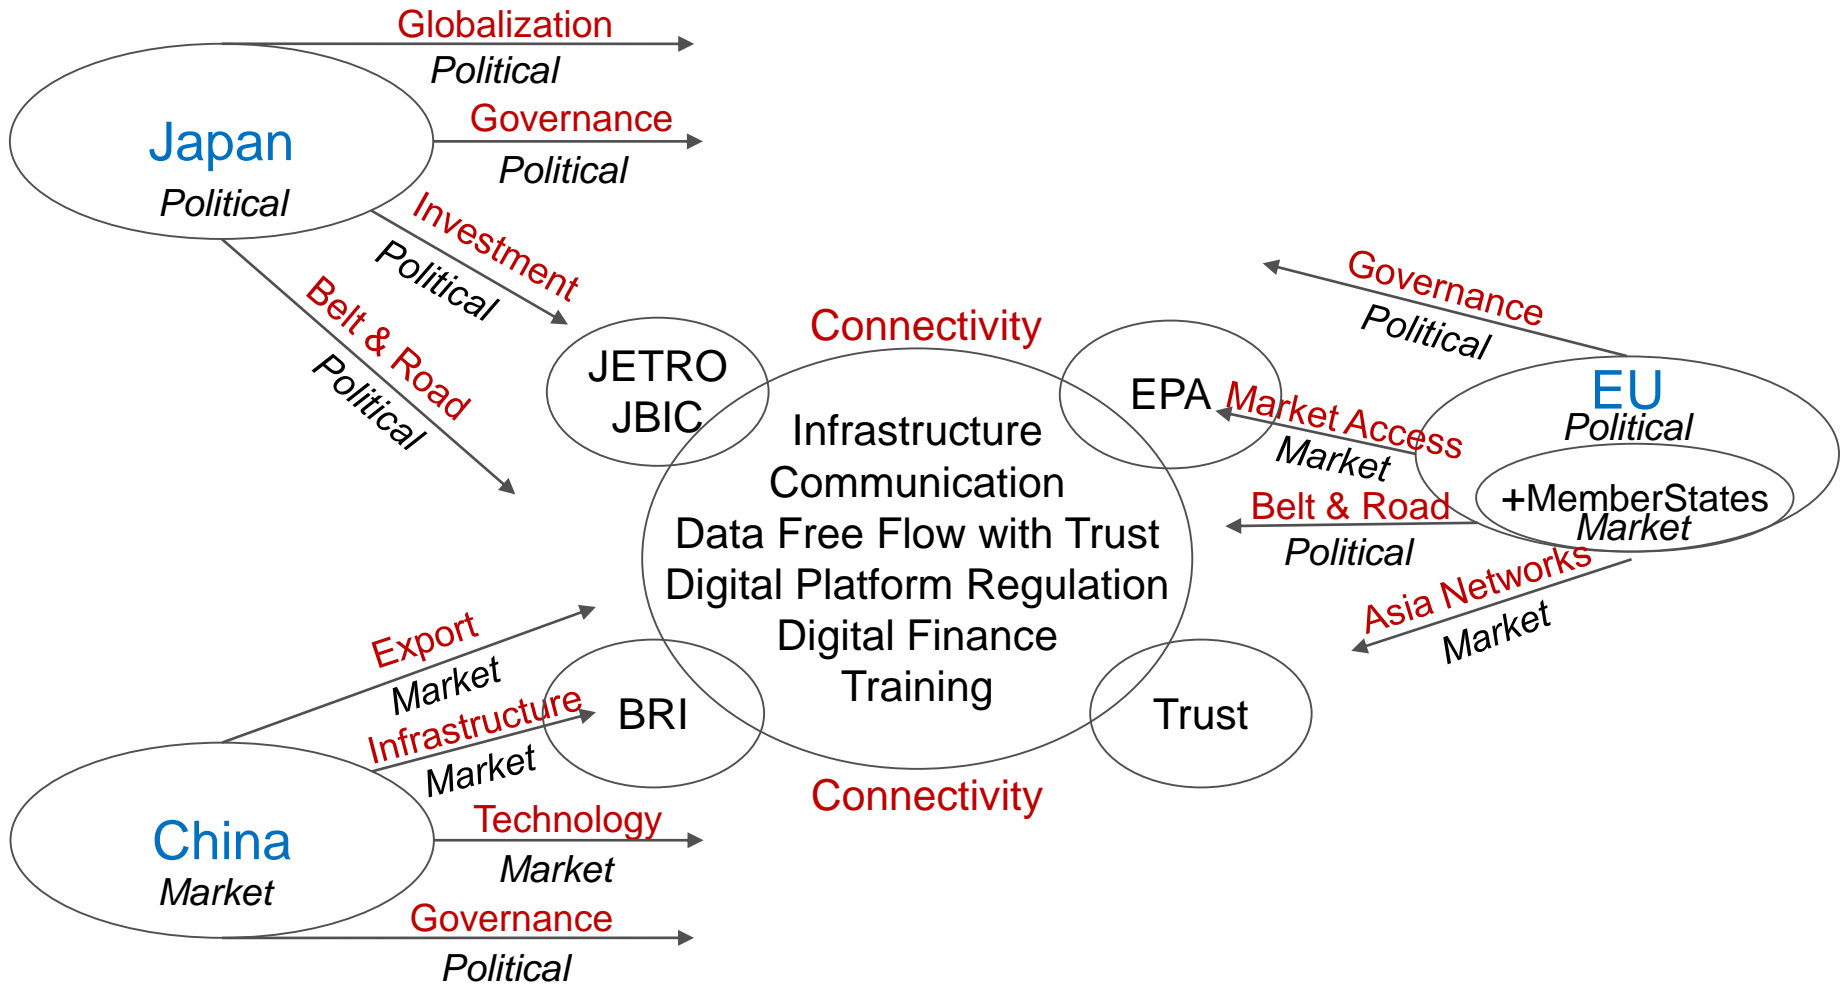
Globalization
Political
Japan
Political
Governance
Political
Investment
Political
Belt & Road
Political
Governance
Political
Connectivity
JETRO
JBIC
EPA
Market Access
Market
EU
Political
+MemberStates
Market
Infrastructure
Communication
Data Free Flow with Trust
Digital Platform Regulation
Digital Finance
Training
Belt & Road
Political
Asia Networks
Market
Export
Market
Infrastructure
Market
BRI
Trust
Connectivity
China
Market
Technology
Market
Governance
Political